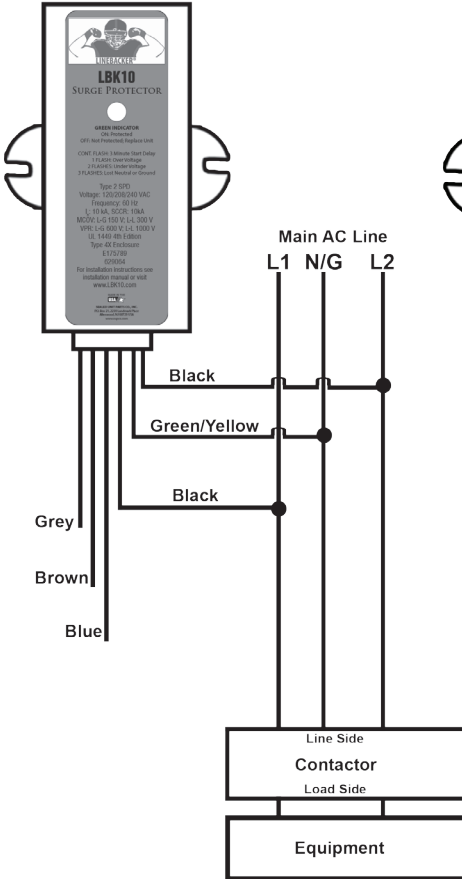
LINEBACKER®

LBK10
SURGE PROTECTOR

GREEN INDICATOR:
ON: Protected
OFF: Not Protected, Replace Unit

CONT. FLASH: 5 Minute Start Delay
1 FLASH: Over Voltage
2 FLASHES: Under Voltage
3 FLASHES: Lost Neutral or Ground

Type 2 SPD
Voltage: 120/208/240 VAC
Frequency: 60 Hz
$I_n$: 10 kA, SCCR: 10kA
MCOV: L-G 150 V; L-L 300 V
VPR: L-G 600 V; L-L 1000 V
UL 1449 4th Edition
Type 4X Enclosure
E175799
S29084
For installation instructions see installation manual or visit www.LBK10.com.

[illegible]

Main AC Line
L1 N/G L2

Black

Green/Yellow

Black

Grey

Brown

Blue

Line Side
Contactor
Load Side

Equipment